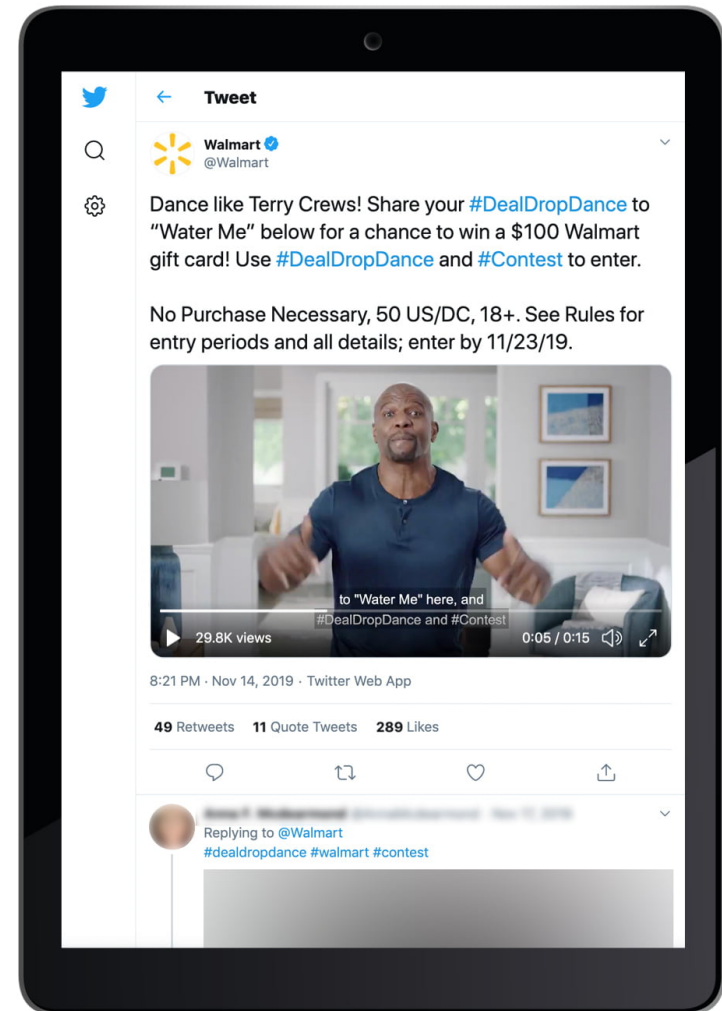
Tweet

Walmart
@Walmart

Dance like Terry Crews! Share your #DealDropDance to “Water Me” below for a chance to win a $100 Walmart gift card! Use #DealDropDance and #Contest to enter.

No Purchase Necessary, 50 US/DC, 18+. See Rules for entry periods and all details; enter by 11/23/19.

to "Water Me" here, and
#DealDropDance and #Contest

29.8K views
0:05 / 0:15

8:21 PM · Nov 14, 2019 · Twitter Web App

49 Retweets 11 Quote Tweets 289 Likes

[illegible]
Replying to @Walmart
#dealdropdance #walmart #contest